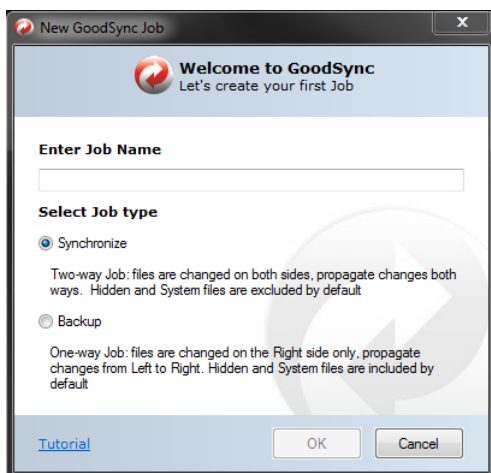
New GoodSync Job

Welcome to GoodSync
Let's create your first Job

Enter Job Name

Select Job type

Synchronize

Two-way Job: files are changed on both sides, propagate changes both ways. Hidden and System files are excluded by default

Backup

One-way Job: files are changed on the Right side only, propagate changes from Left to Right. Hidden and System files are included by default

Tutorial

OK

Cancel